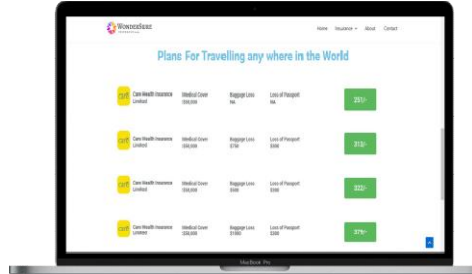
WonderSure

Home Insurance About Contact

Plans For Travelling any where in the World

| care | Care Health Insurance Limited | Medical Cover \$50,000 | Baggage Loss NA | Loss of Passport NA | 251/- |
|---|---|---|---|---|---|
| care | Care Health Insurance Limited | Medical Cover \$50,000 | Baggage Loss \$750 | Loss of Passport \$300 | 313/- |
| care | Care Health Insurance Limited | Medical Cover \$50,000 | Baggage Loss \$500 | Loss of Passport \$300 | 322/- |
| care | Care Health Insurance Limited | Medical Cover \$50,000 | Baggage Loss \$1000 | Loss of Passport \$300 | 379/- |

MacBook Pro